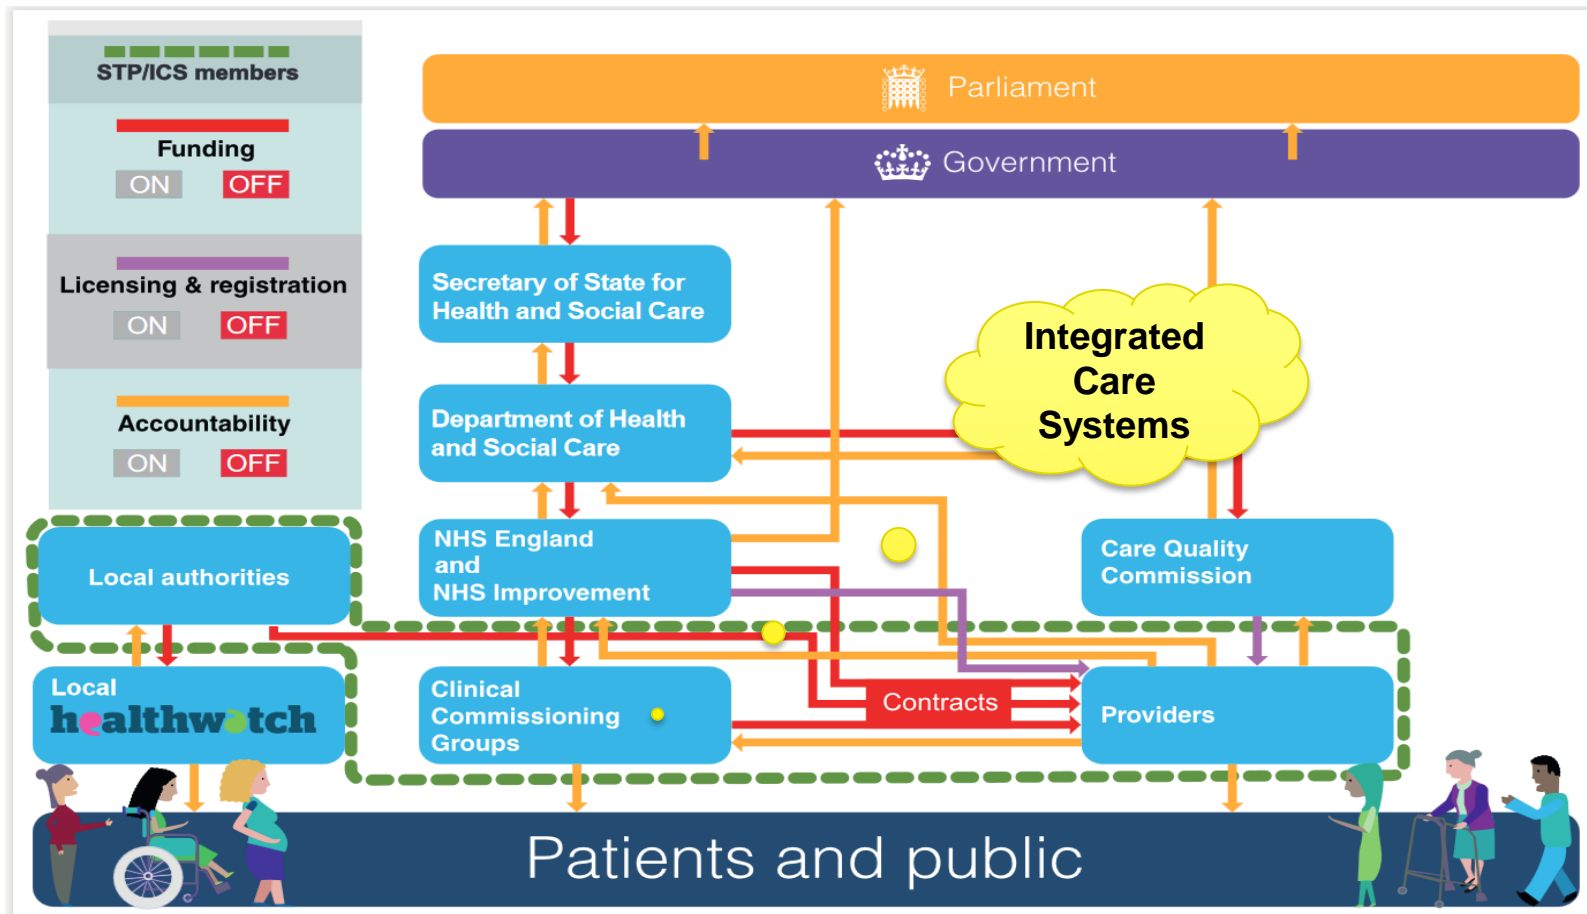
STP/ICS members

Funding
ON OFF

Licensing & registration
ON OFF

Accountability
ON OFF

Parliament

Government

Secretary of State for Health and Social Care

Department of Health and Social Care

NHS England and NHS Improvement

Integrated Care Systems

Care Quality Commission

Local authorities

Local healthwatch

Clinical Commissioning Groups

Contracts

Providers

Patients and public